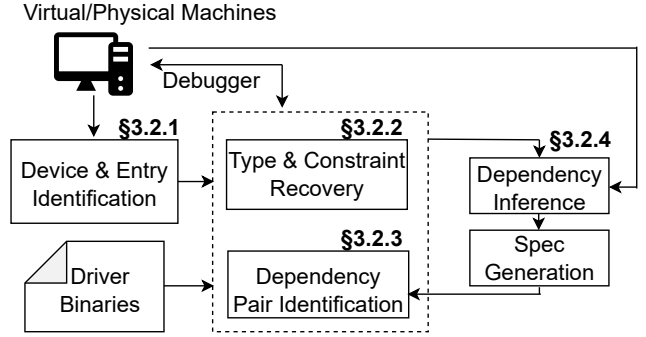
Virtual/Physical Machines

Debugger

§3.2.1

Device & Entry Identification

§3.2.2

Type & Constraint Recovery

§3.2.3

Dependency Pair Identification

Driver Binaries

§3.2.4

Dependency Inference

Spec Generation